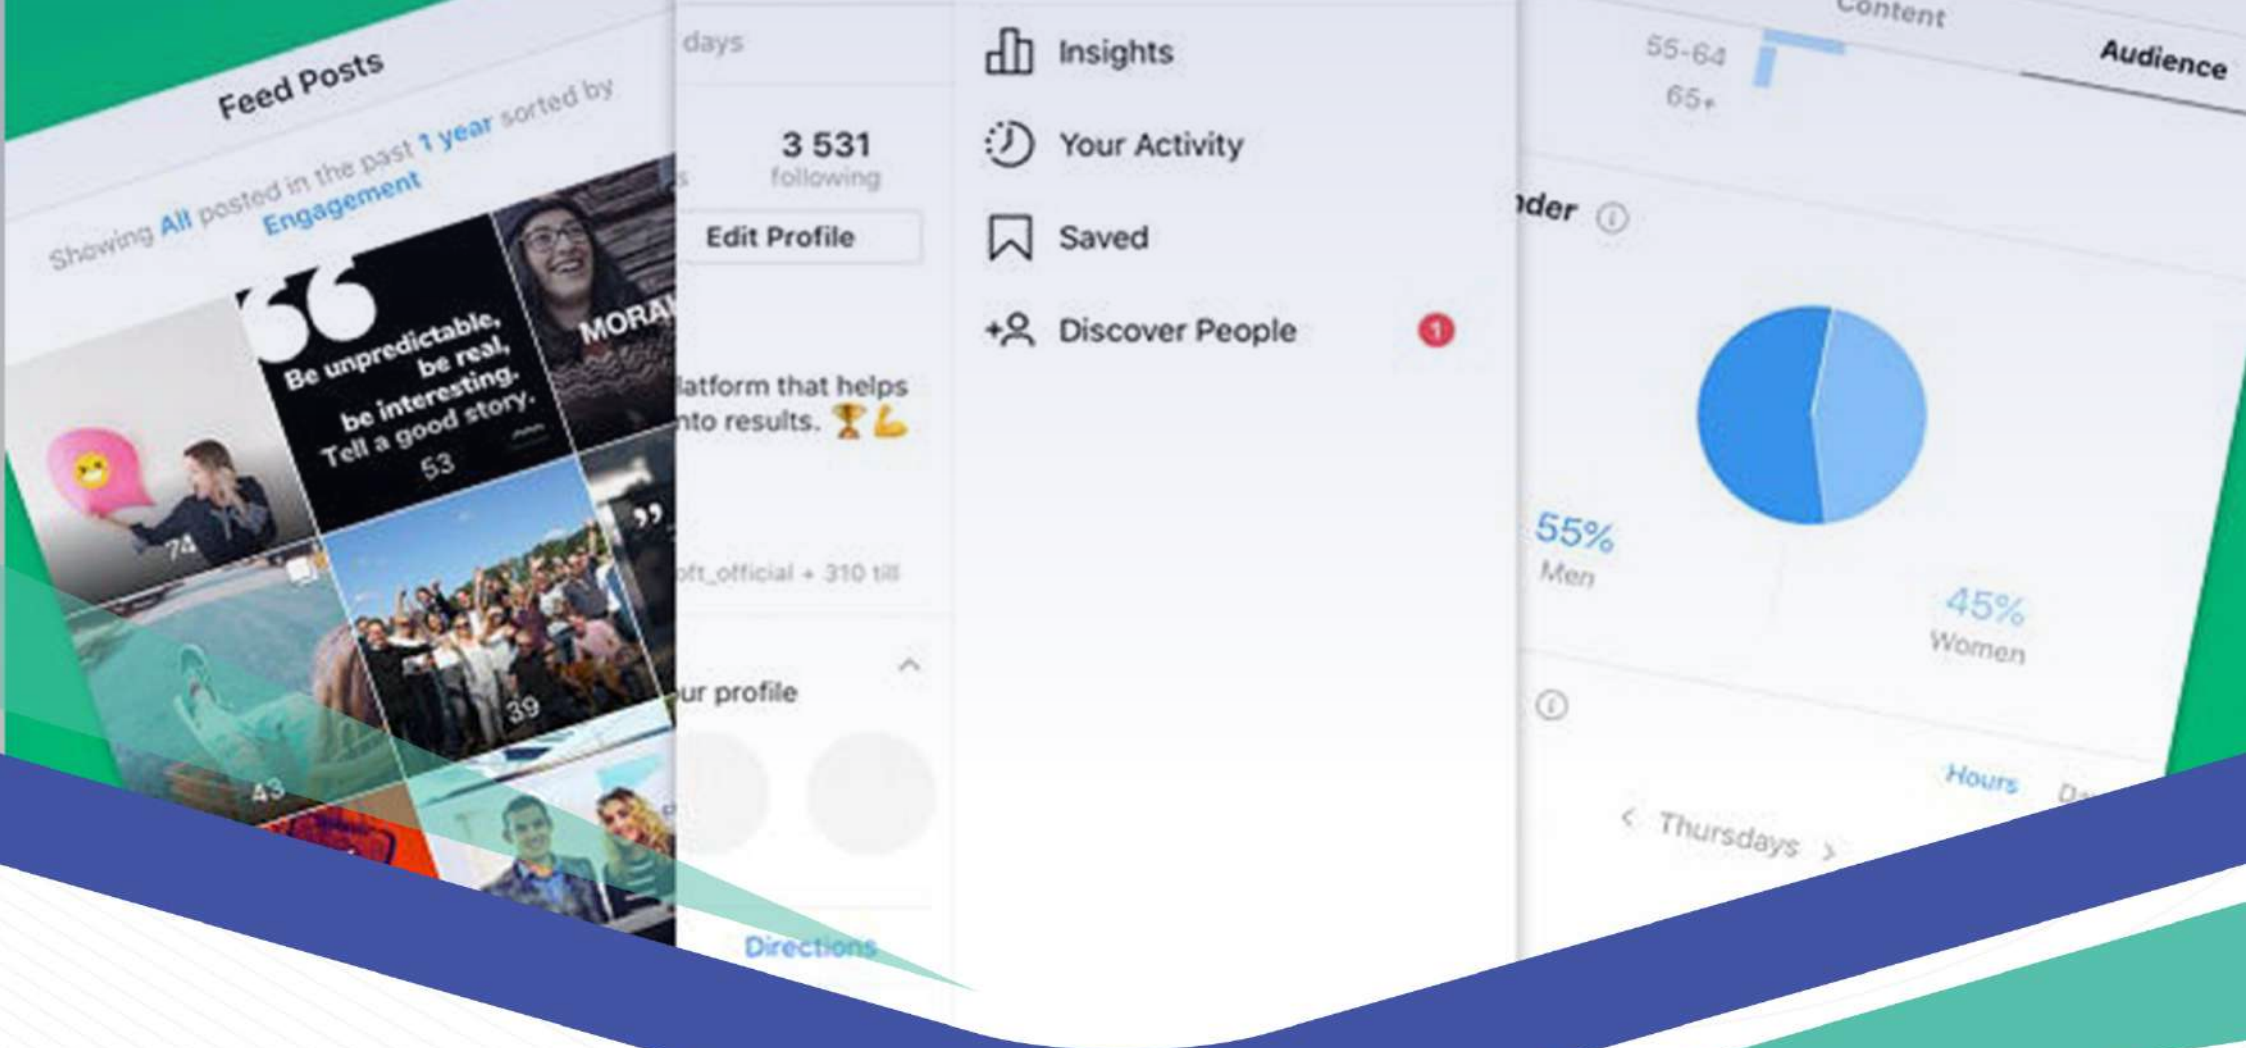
Feed Posts

Showing All posted in the past 1 year sorted by Engagement

Be unpredictable, be real, be interesting. Tell a good story.

53

MORA

74

39

43

days

3 531
following

Edit Profile

latform that helps nto results. 🏆💪

oft_official + 310 till

ur profile

Directions

Insights

Your Activity

Saved

Discover People

1

Content

Audience

55-64

65+

nder

55%
Men

45%
Women

Hours

Thursdays